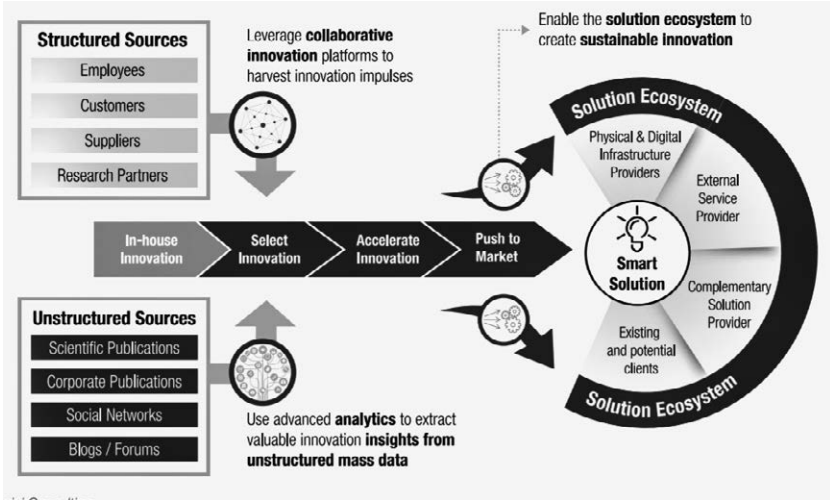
Structured Sources

Employees

Customers

Suppliers

Research Partners

Leverage **collaborative innovation** platforms to harvest innovation impulses

Enable the **solution ecosystem** to create **sustainable innovation**

Solution Ecosystem

Physical & Digital Infrastructure Providers

External Service Provider

In-house Innovation

Select Innovation

Accelerate Innovation

Push to Market

Smart Solution

Complementary Solution Provider

Existing and potential clients

Solution Ecosystem

Unstructured Sources

Scientific Publications

Corporate Publications

Social Networks

Blogs / Forums

Use advanced **analytics** to extract valuable innovation **insights from unstructured mass data**

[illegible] Consulting